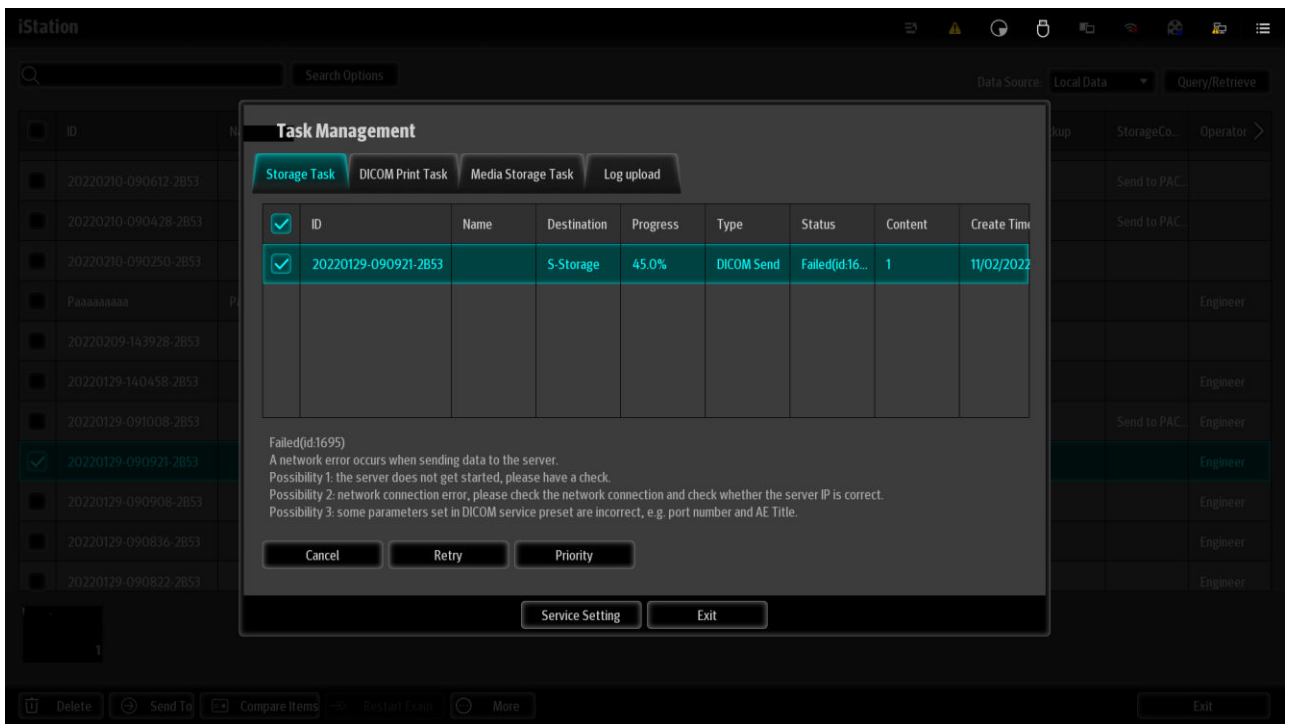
iStation

Search Options

Data Source: Local Data Query/Retrieve

| ID | N | ckup | StorageCo... | Operator |
|---|---|---|---|---|
| 20220210-090612-2B53 | | | Send to PAC... | |
| 20220210-090428-2B53 | | | Send to PAC... | |
| 20220210-090250-2B53 | | | | |
| Paaaaaaaaa | P | | | Engineer |
| 20220209-143928-2B53 | | | | |
| 20220129-140458-2B53 | | | | Engineer |
| 20220129-091008-2B53 | | | Send to PAC... | Engineer |
| 20220129-090921-2B53 | | | | Engineer |
| 20220129-090908-2B53 | | | | Engineer |
| 20220129-090836-2B53 | | | | Engineer |
| 20220129-090822-2B53 | | | | Engineer |

1

Task Management

Storage Task DICOM Print Task Media Storage Task Log upload

| | ID | Name | Destination | Progress | Type | Status | Content | Create Tim |
|---|---|---|---|---|---|---|---|---|
| ☑ | 20220129-090921-2B53 | | S-Storage | 45.0% | DICOM Send | Failed(id:16... | 1 | 11/02/2022 |

Failed(id:1695)
A network error occurs when sending data to the server.
Possibility 1: the server does not get started, please have a check.
Possibility 2: network connection error, please check the network connection and check whether the server IP is correct.
Possibility 3: some parameters set in DICOM service preset are incorrect, e.g. port number and AE Title.

Cancel Retry Priority

Service Setting Exit

Delete Send To Compare Items Restart Exam More Exit